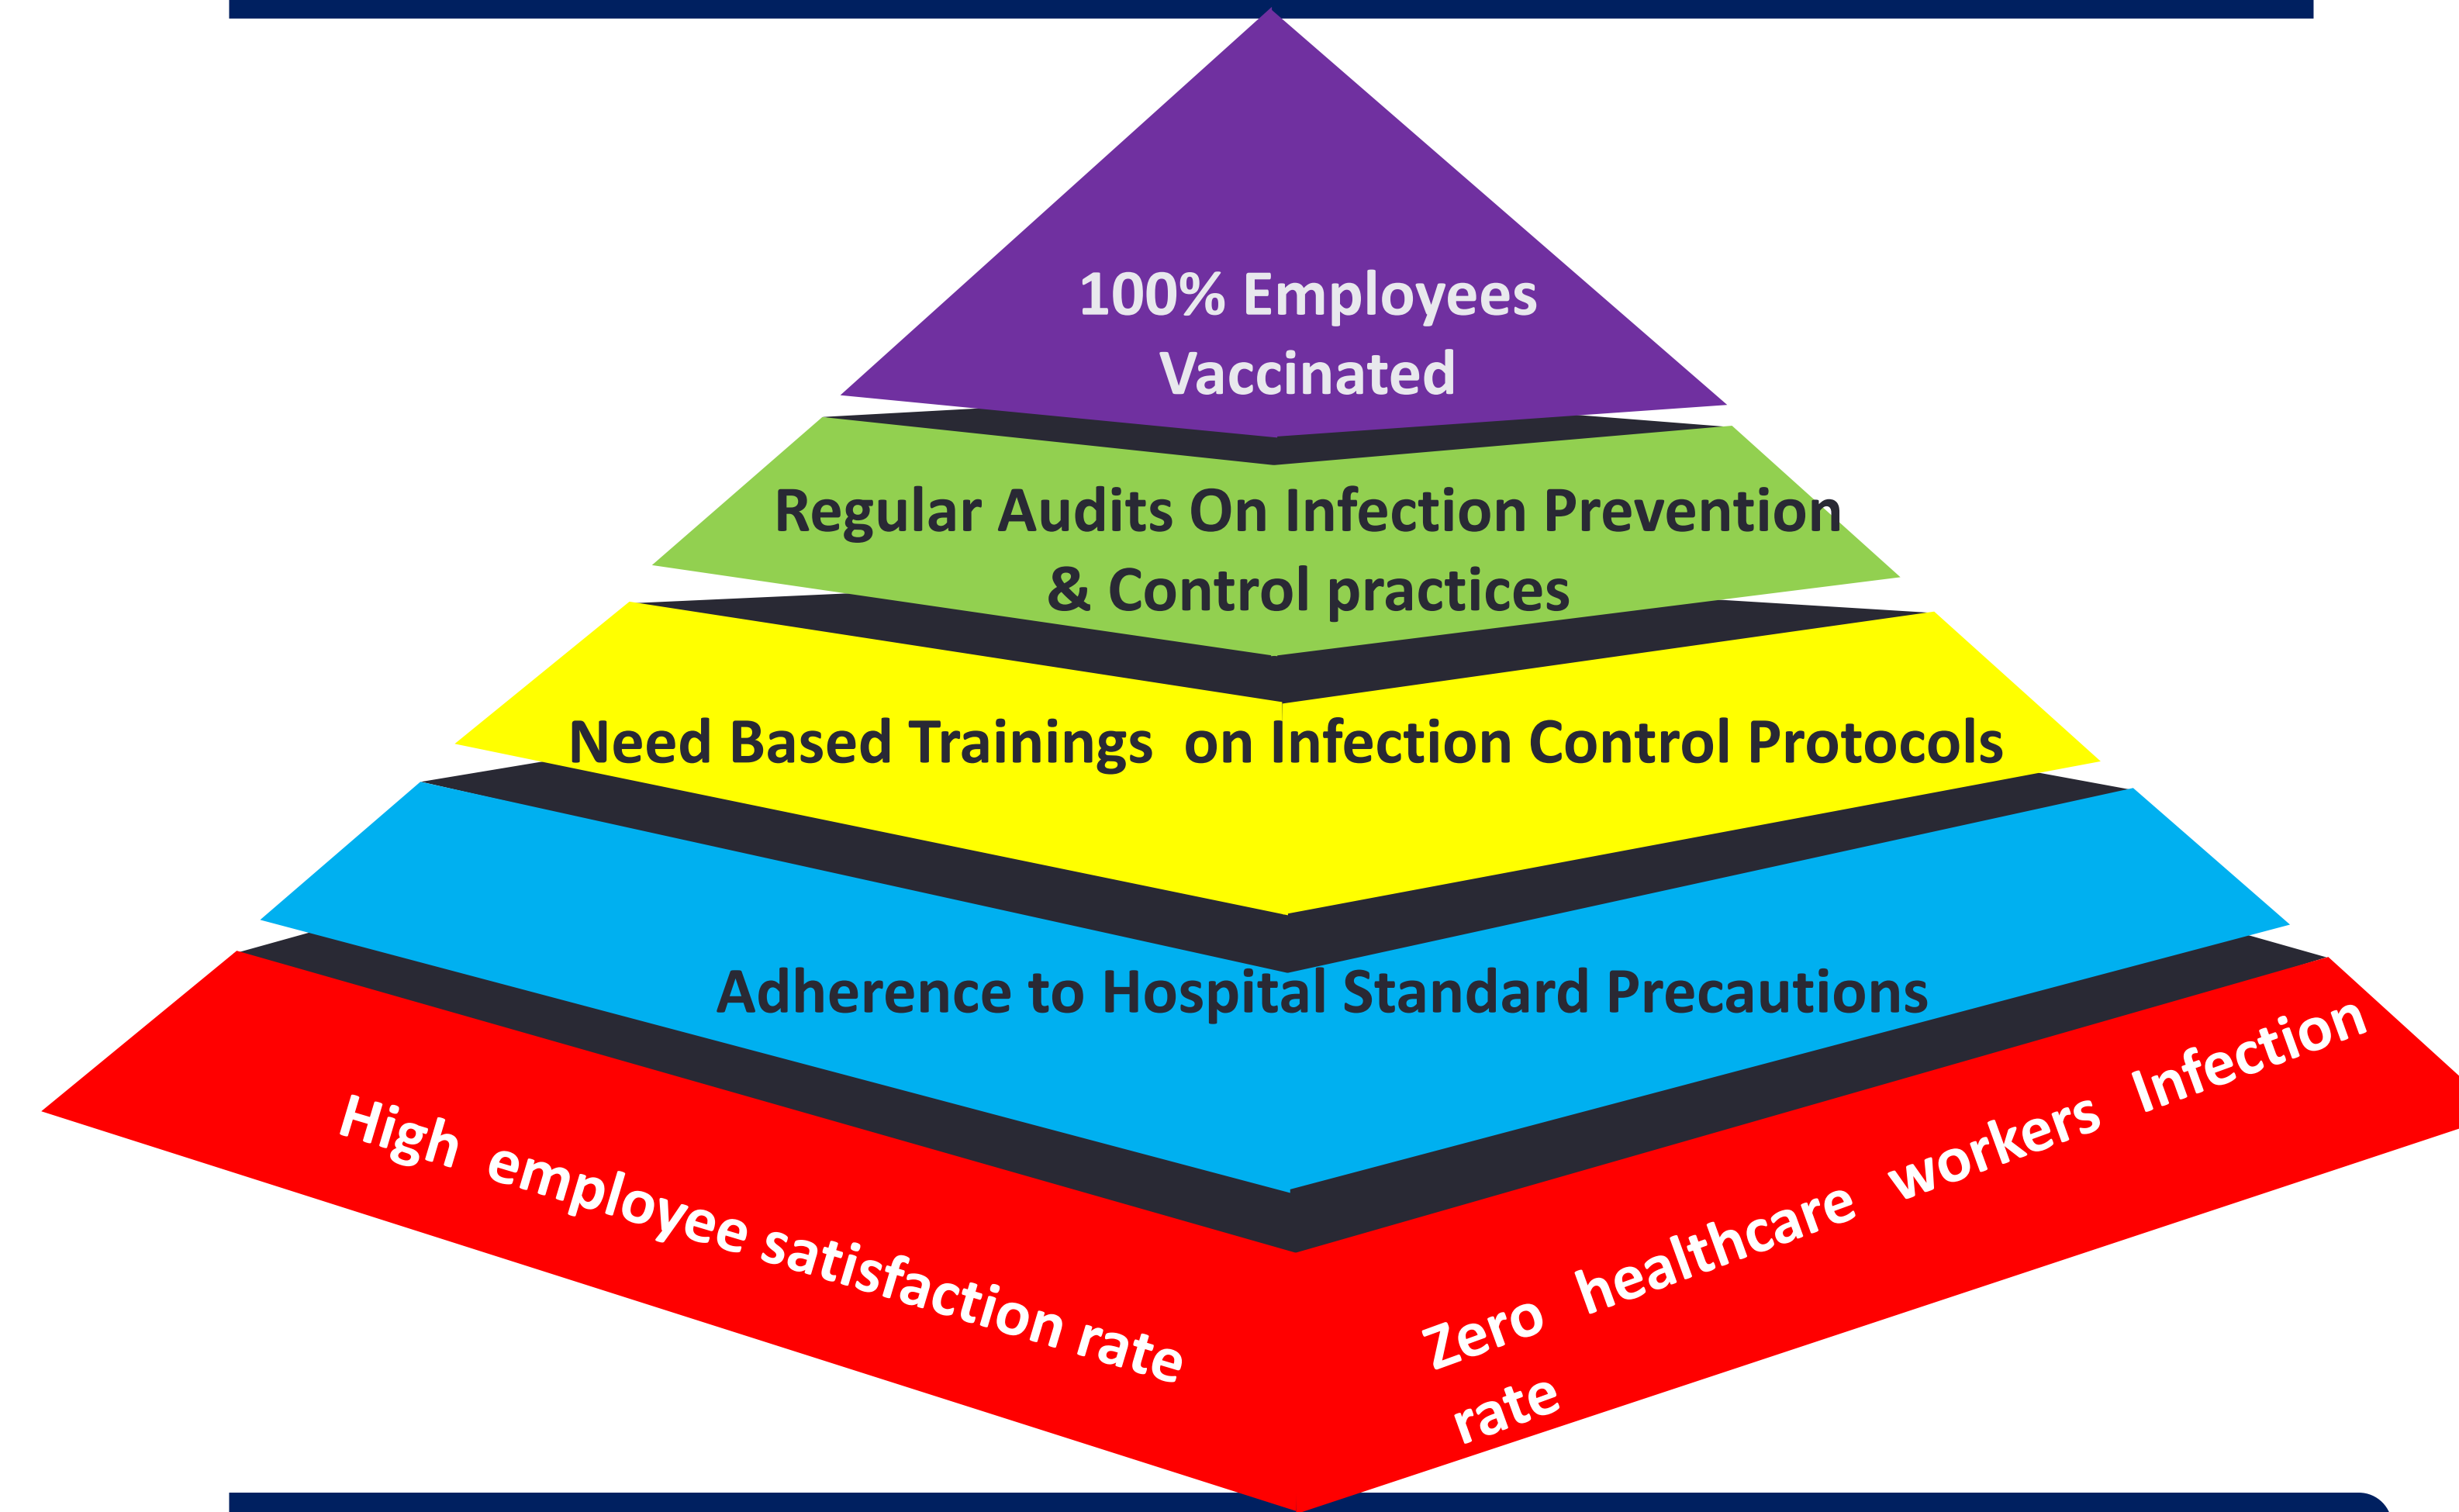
100% Employees Vaccinated

Regular Audits On Infection Prevention & Control practices

Need Based Trainings on Infection Control Protocols

Adherence to Hospital Standard Precautions

High employee satisfaction rate

Zero healthcare workers Infection rate